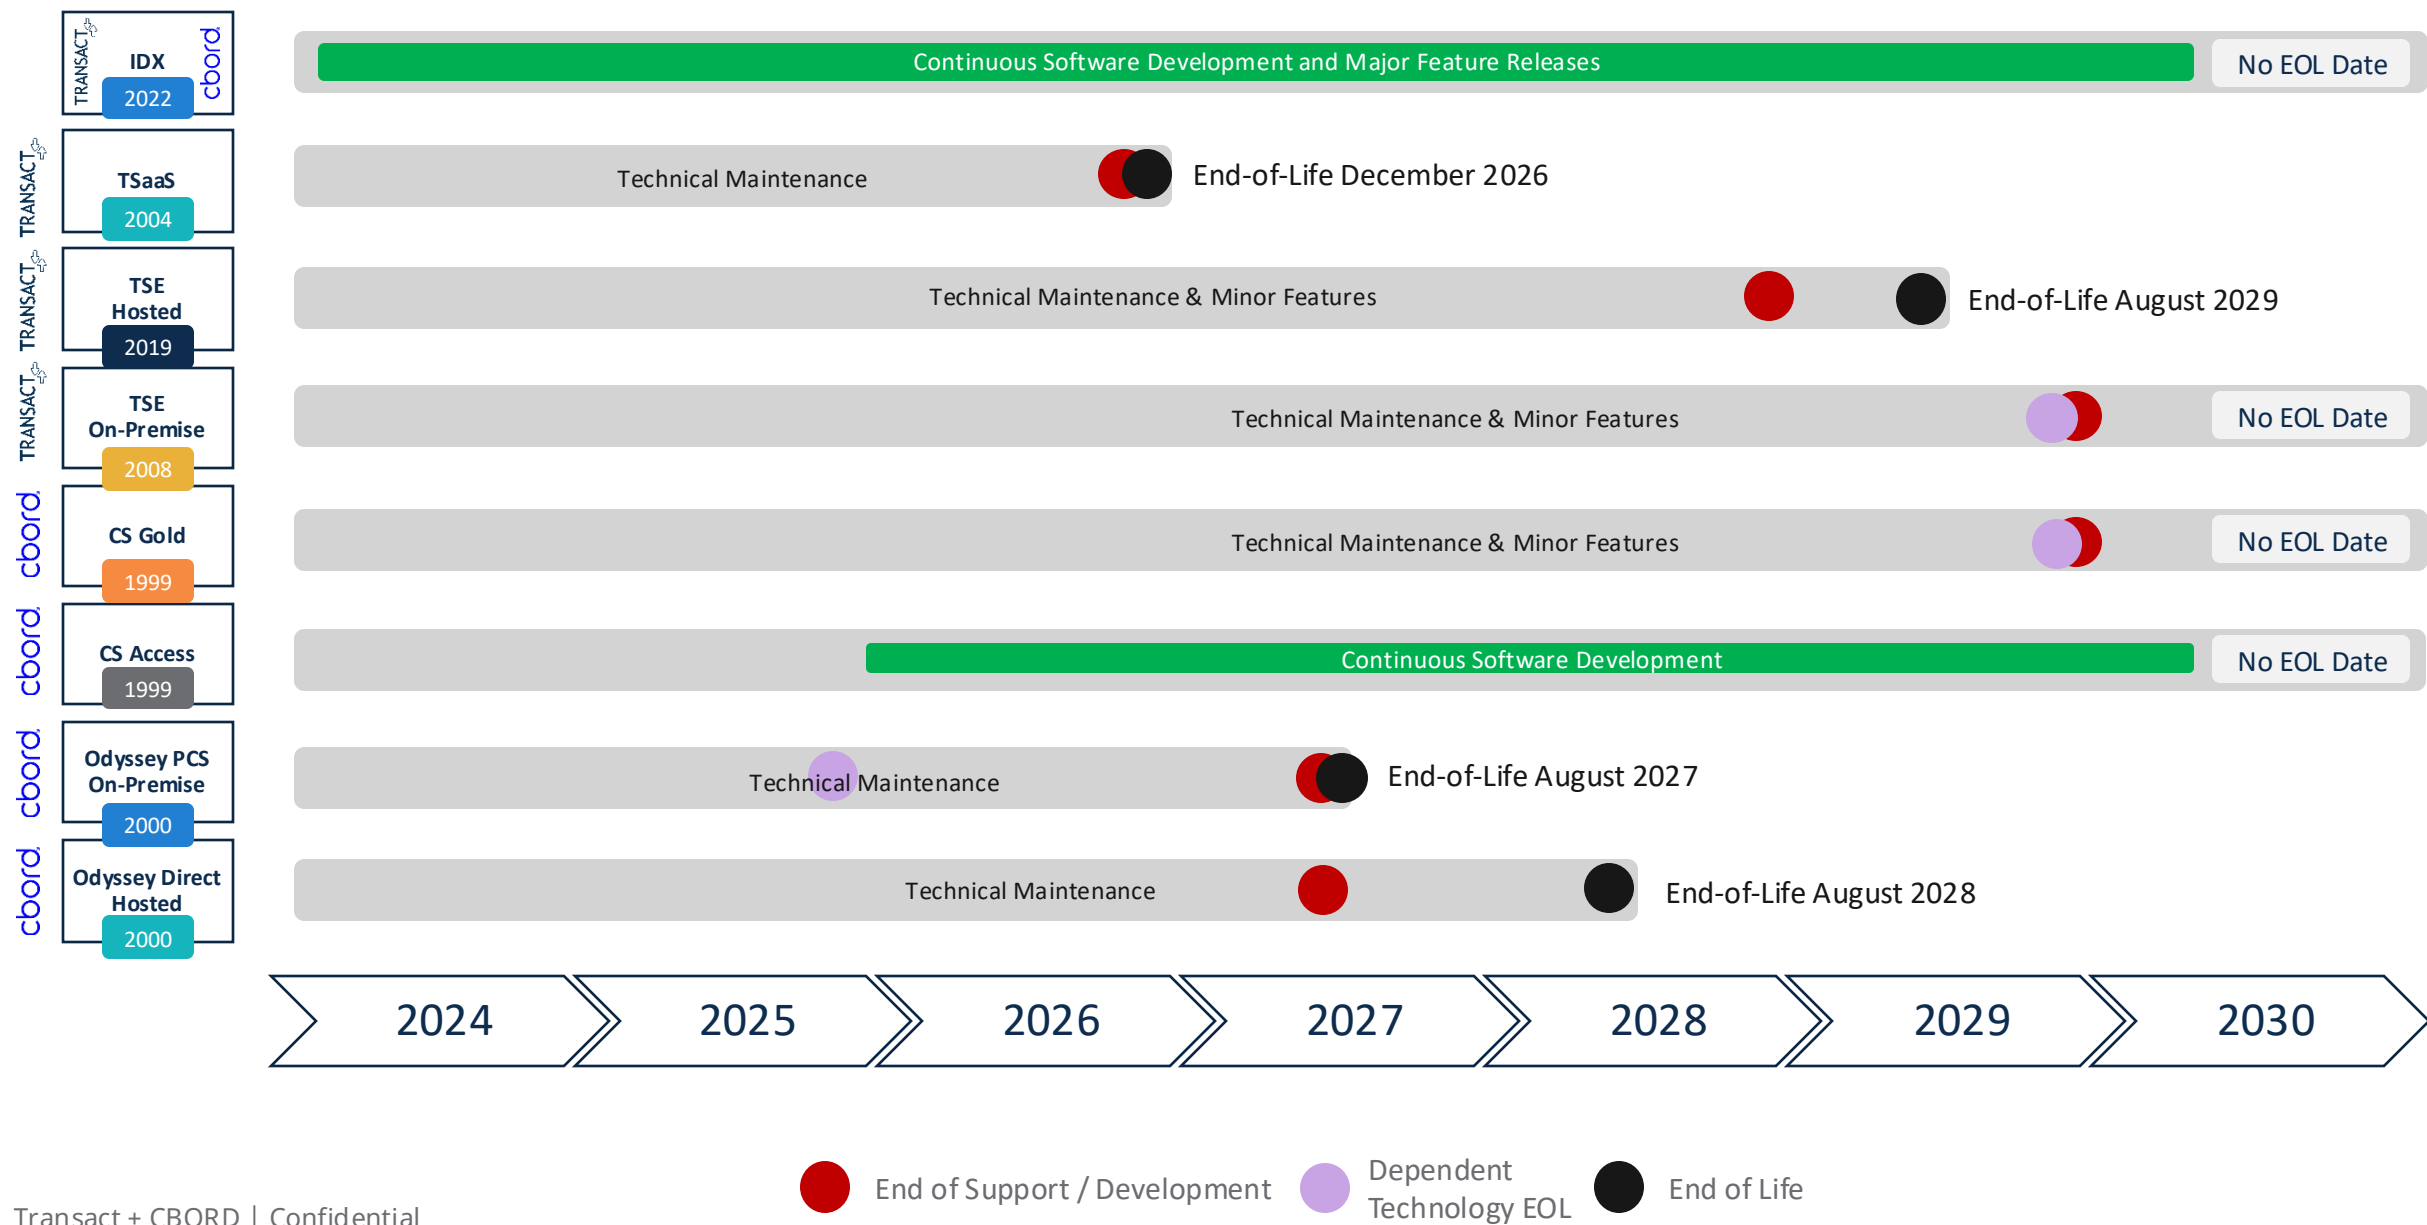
TRANSACT IDX cbord 2022

Continuous Software Development and Major Feature Releases

No EOL Date

TRANSACT TSaaS 2004

Technical Maintenance

End-of-Life December 2026

TRANSACT TSE Hosted 2019

Technical Maintenance & Minor Features

End-of-Life August 2029

TRANSACT TSE On-Premise 2008

Technical Maintenance & Minor Features

No EOL Date

cbord CS Gold 1999

Technical Maintenance & Minor Features

No EOL Date

cbord CS Access 1999

Continuous Software Development

No EOL Date

cbord Odyssey PCS On-Premise 2000

Technical Maintenance

End-of-Life August 2027

cbord Odyssey Direct Hosted 2000

Technical Maintenance

End-of-Life August 2028

2024 2025 2026 2027 2028 2029 2030

End of Support / Development

Dependent Technology EOL

End of Life

Transact + CBORD | Confidential